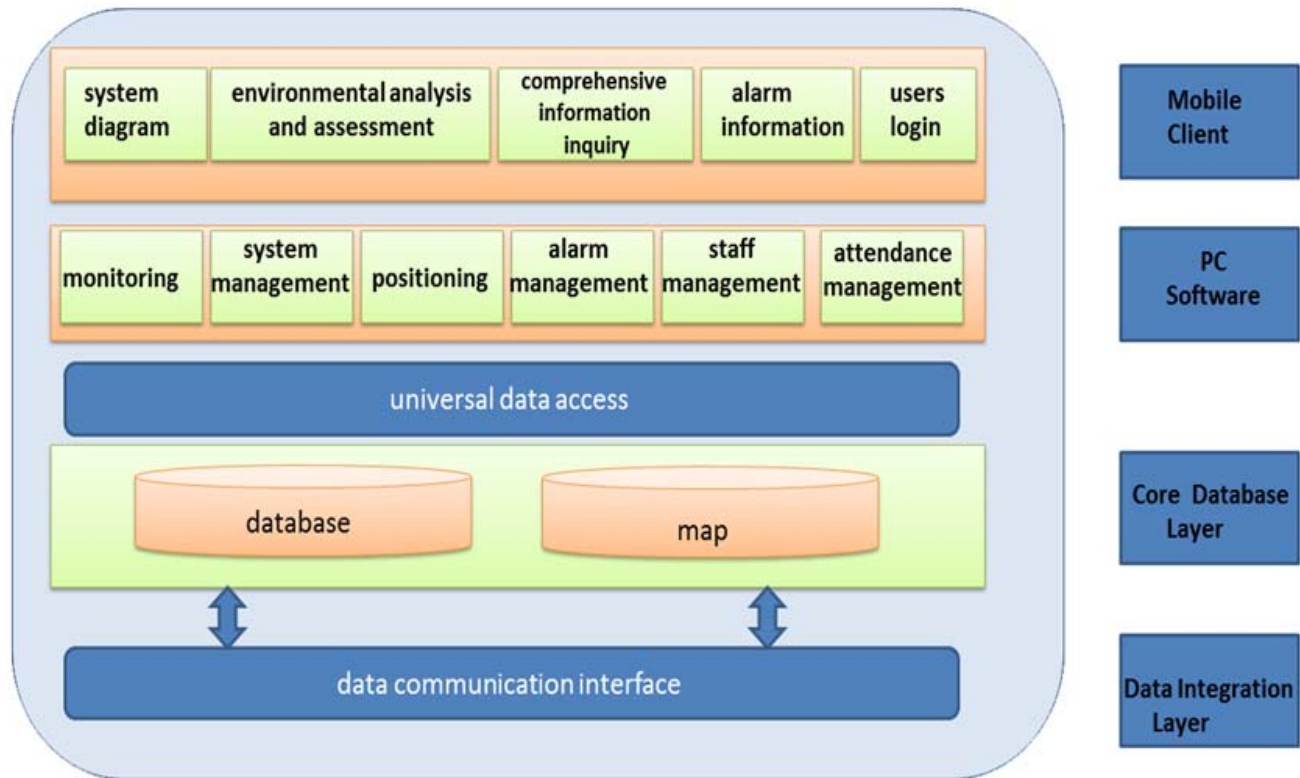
system diagram

environmental analysis and assessment

comprehensive information inquiry

alarm information

users login

Mobile Client

monitoring

system management

positioning

alarm management

staff management

attendance management

PC Software

universal data access

database

map

Core Database Layer

data communication interface

Data Integration Layer